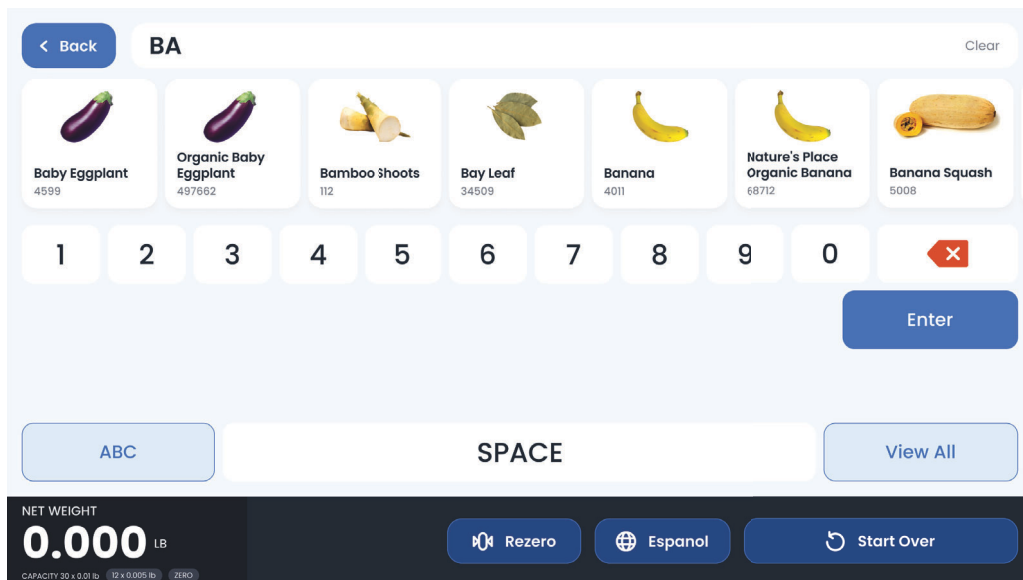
< Back

BA

Clear

Baby Eggplant
4599

Organic Baby Eggplant
497662

Bamboo Shoots
112

Bay Leaf
34509

Banana
4011

Nature's Place Organic Banana
68712

Banana Squash
5008

1 2 3 4 5 6 7 8 9 0

Enter

ABC

SPACE

View All

NET WEIGHT
0.000 LB
CAPACITY 30 x 0.01 lb 12 x 0.005 lb ZERO

Rezero

Espanol

Start Over